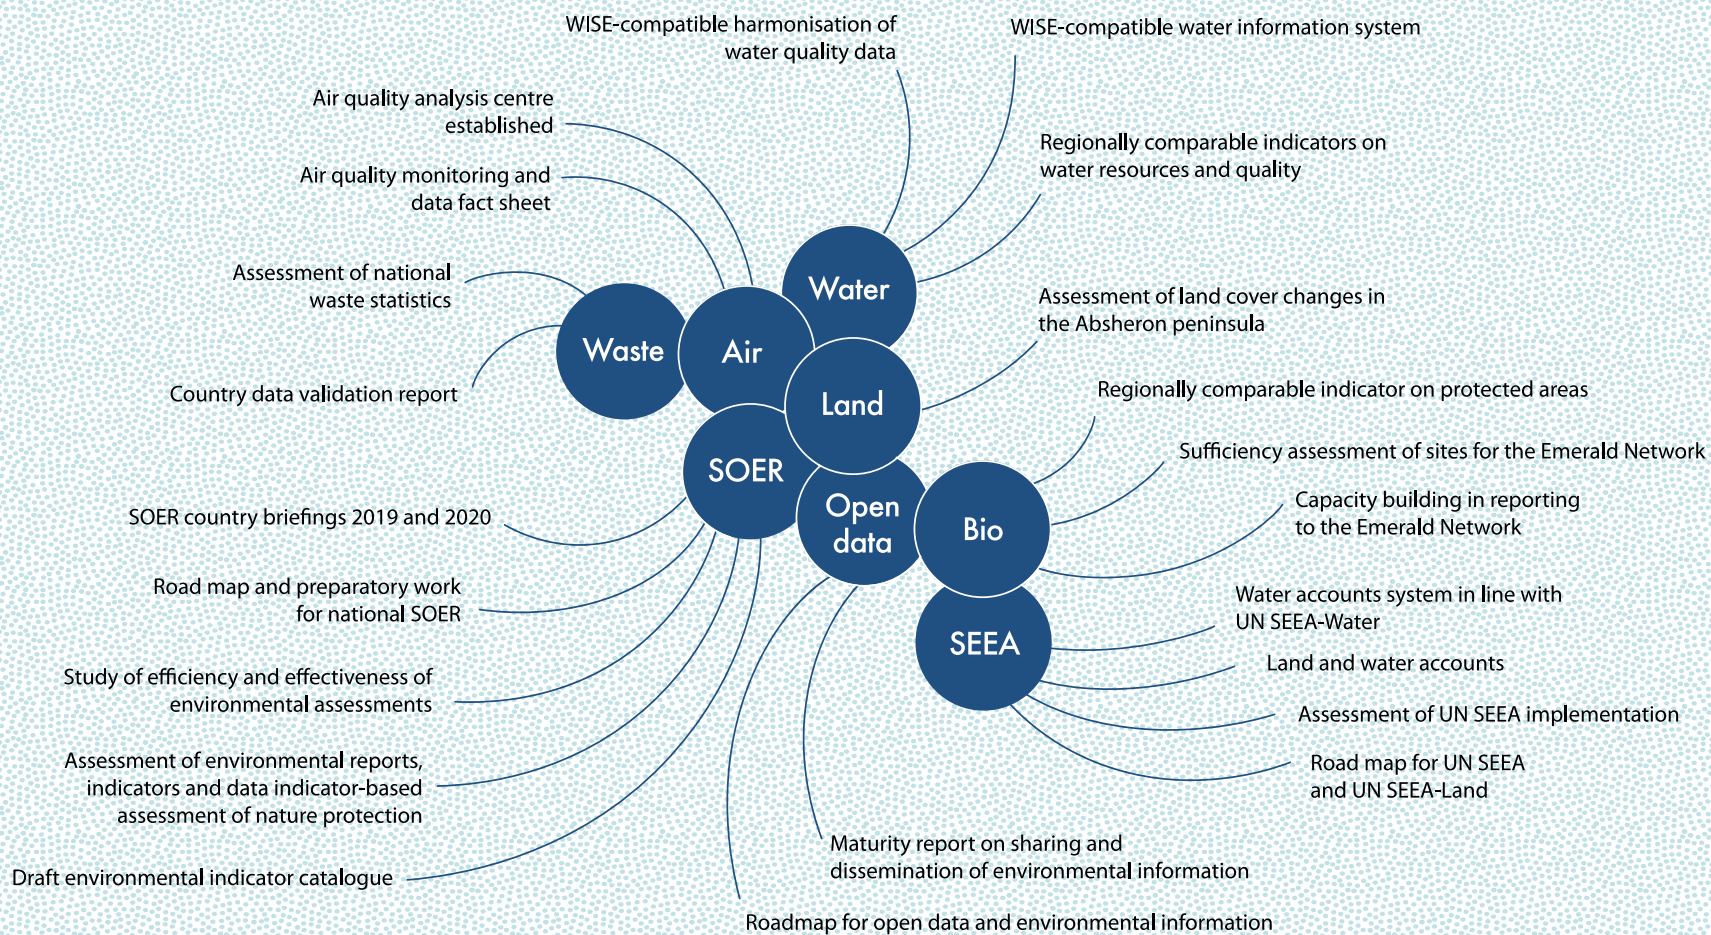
WISE-compatible harmonisation of water quality data

WISE-compatible water information system

Air quality analysis centre established

Regionally comparable indicators on water resources and quality

Air quality monitoring and data fact sheet

Assessment of national waste statistics

Water

Assessment of land cover changes in the Absheron peninsula

Waste

Air

Country data validation report

Land

Regionally comparable indicator on protected areas

SOER

Sufficiency assessment of sites for the Emerald Network

Open data

Bio

SOER country briefings 2019 and 2020

Capacity building in reporting to the Emerald Network

Road map and preparatory work for national SOER

Water accounts system in line with UN SEEA-Water

SEEA

Land and water accounts

Study of efficiency and effectiveness of environmental assessments

Assessment of UN SEEA implementation

Assessment of environmental reports, indicators and data indicator-based assessment of nature protection

Road map for UN SEEA and UN SEEA-Land

Maturity report on sharing and dissemination of environmental information

Draft environmental indicator catalogue

Roadmap for open data and environmental information